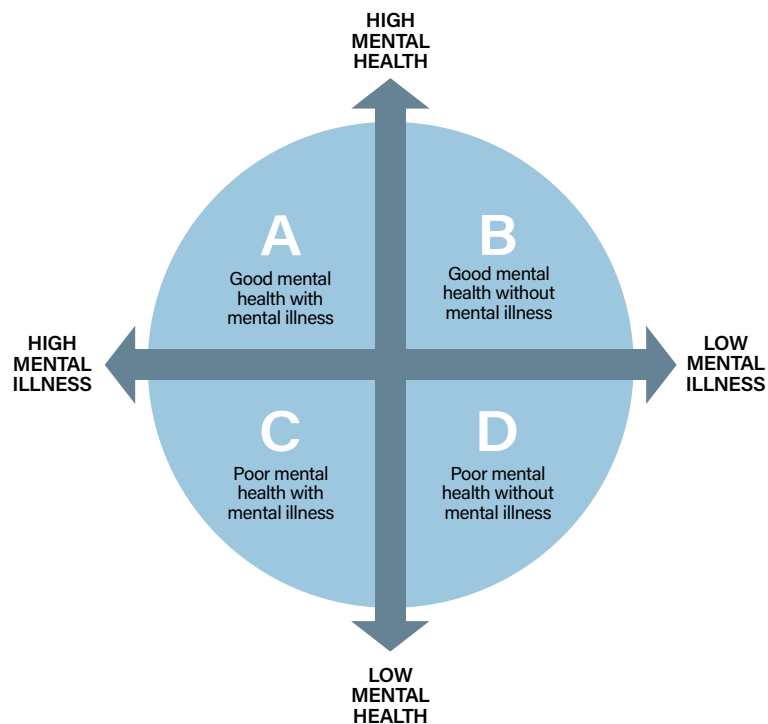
HIGH MENTAL HEALTH

A
Good mental health with mental illness

B
Good mental health without mental illness

HIGH MENTAL ILLNESS

LOW MENTAL ILLNESS

C
Poor mental health with mental illness

D
Poor mental health without mental illness

LOW MENTAL HEALTH